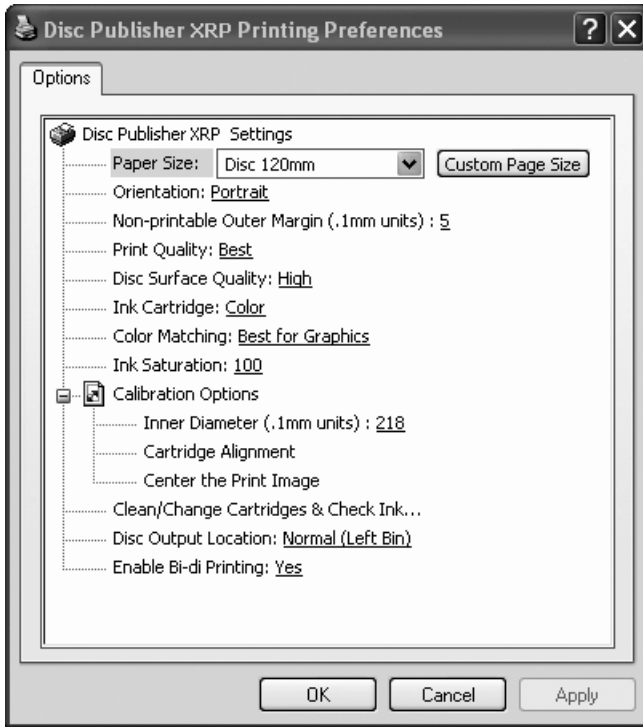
Disc Publisher XRP Printing Preferences

?

X

Options

Disc Publisher XRP Settings

Paper Size: Disc 120mm

Custom Page Size

Orientation: Portrait

Non-printable Outer Margin (.1mm units) : 5

Print Quality: Best

Disc Surface Quality: High

Ink Cartridge: Color

Color Matching: Best for Graphics

Ink Saturation: 100

Calibration Options

Inner Diameter (.1mm units) : 218

Cartridge Alignment

Center the Print Image

Clean/Change Cartridges & Check Ink...

Disc Output Location: Normal (Left Bin)

Enable Bi-di Printing: Yes

OK

Cancel

Apply